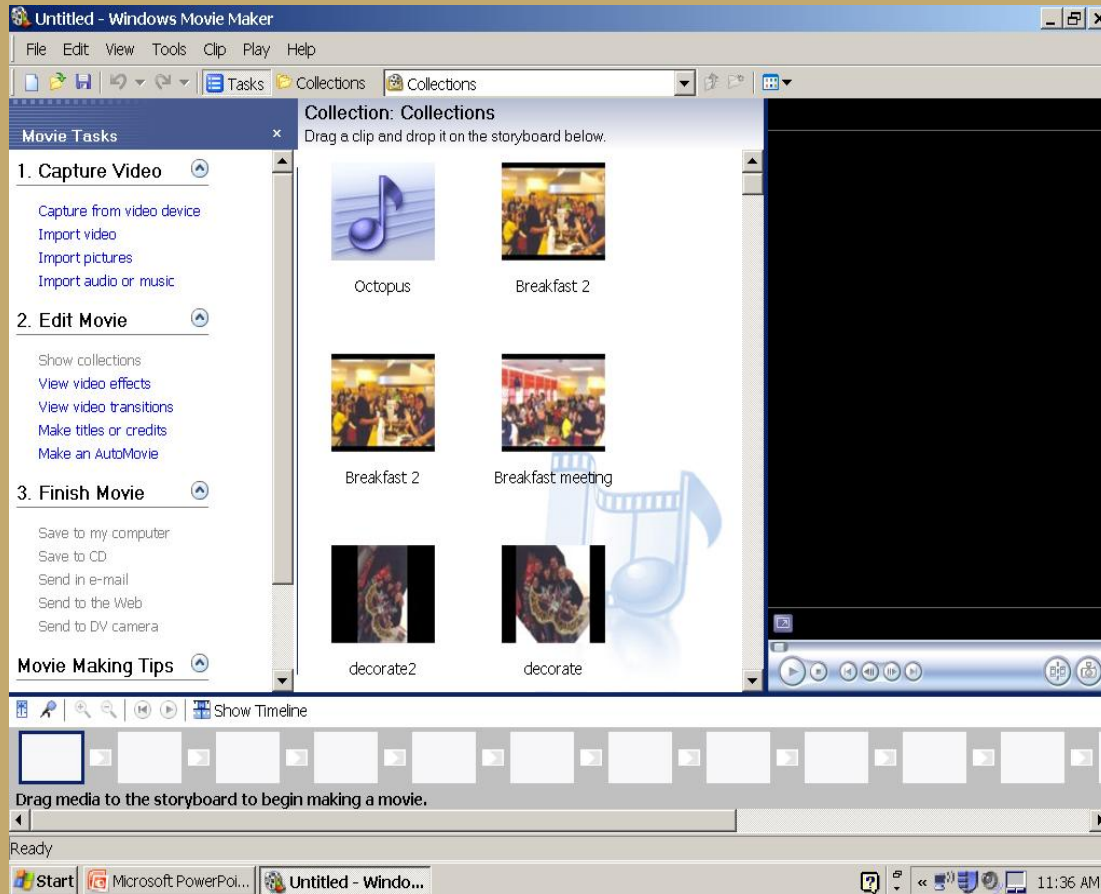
Untitled - Windows Movie Maker

File Edit View Tools Clip Play Help

Tasks Collections Collections

Movie Tasks ×

1. Capture Video

Capture from video device
Import video
Import pictures
Import audio or music

2. Edit Movie

Show collections
View video effects
View video transitions
Make titles or credits
Make an AutoMovie

3. Finish Movie

Save to my computer
Save to CD
Send in e-mail
Send to the Web
Send to DV camera

Movie Making Tips

Collection: Collections
Drag a clip and drop it on the storyboard below.

Octopus

Breakfast 2

Breakfast 2

Breakfast meeting

decorate2

decorate

Show Timeline

Drag media to the storyboard to begin making a movie.

Ready

Start Microsoft PowerPoi... Untitled - Windo... 11:36 AM